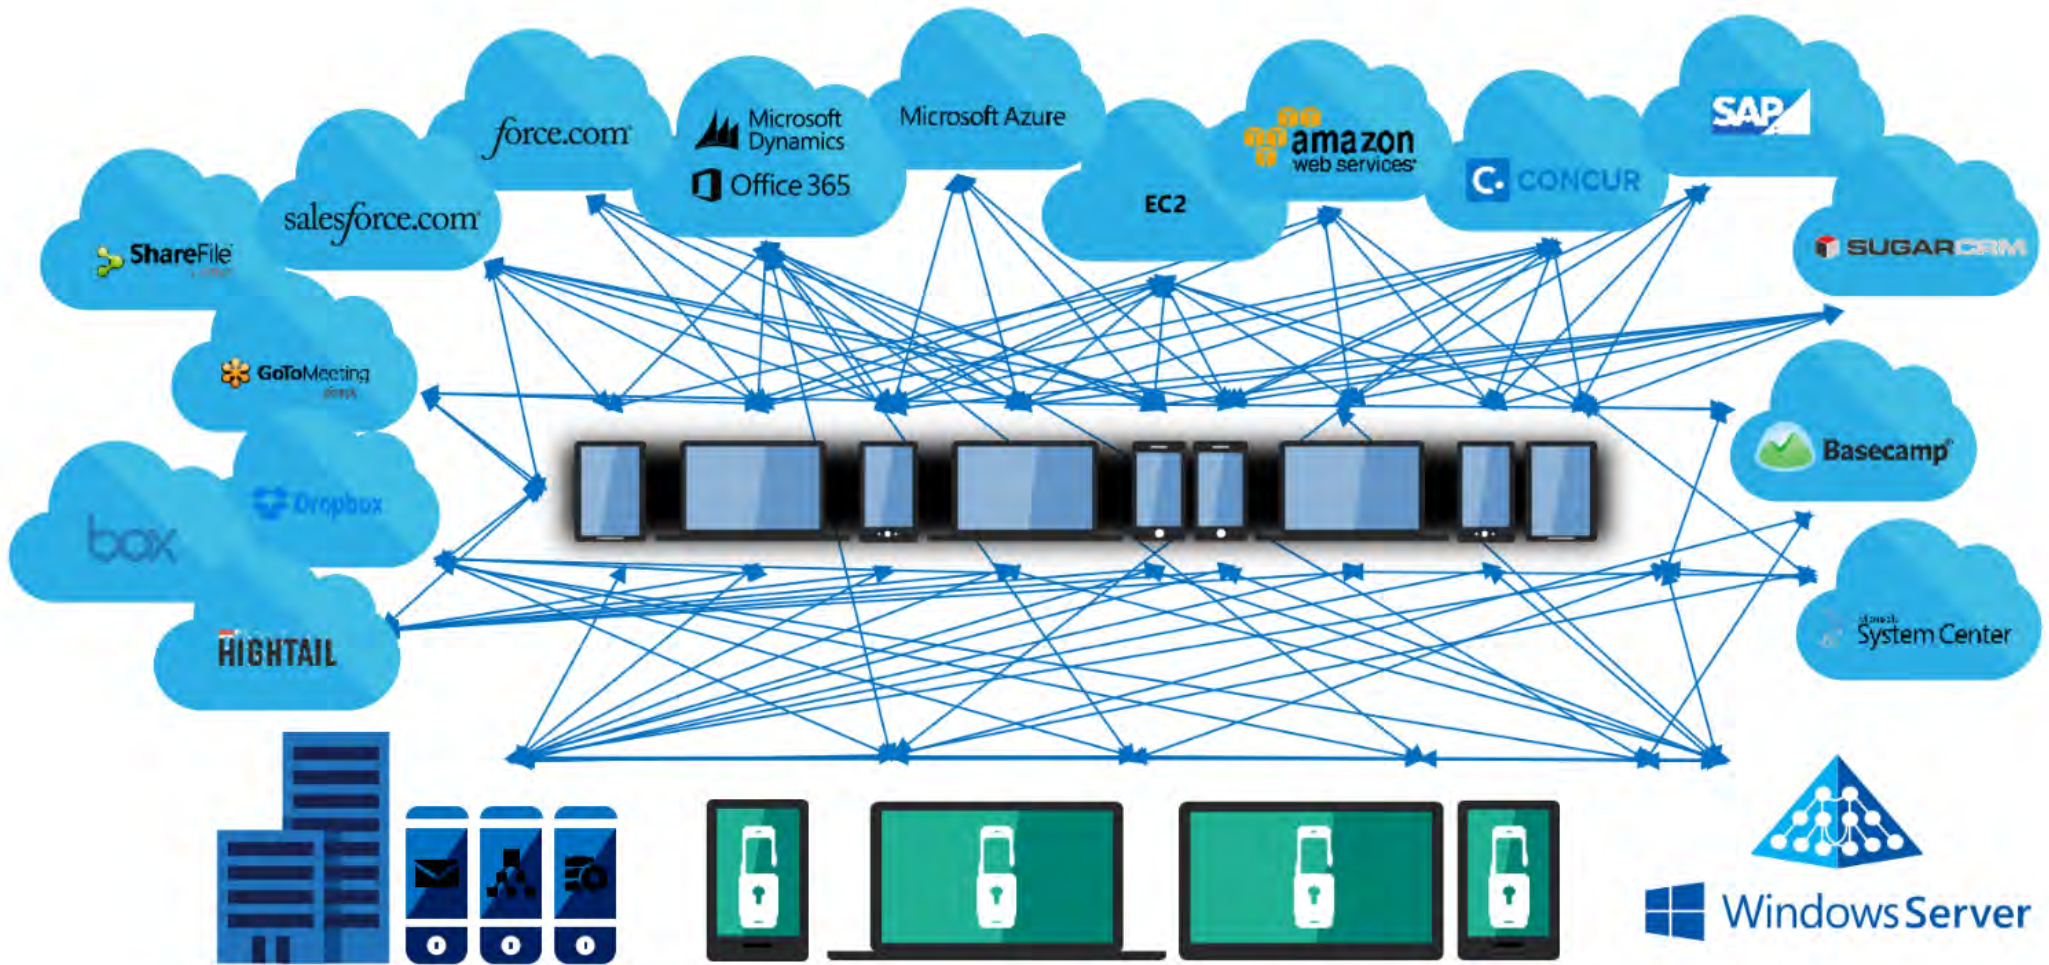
force.com

Microsoft Dynamics

Office 365

Microsoft Azure

amazon web services

SAP

salesforce.com

EC2

CONCUR

ShareFile

SUGARCRM

GoToMeeting

Basecamp

Dropbox

box

System Center

HIGHTAIL

Windows Server